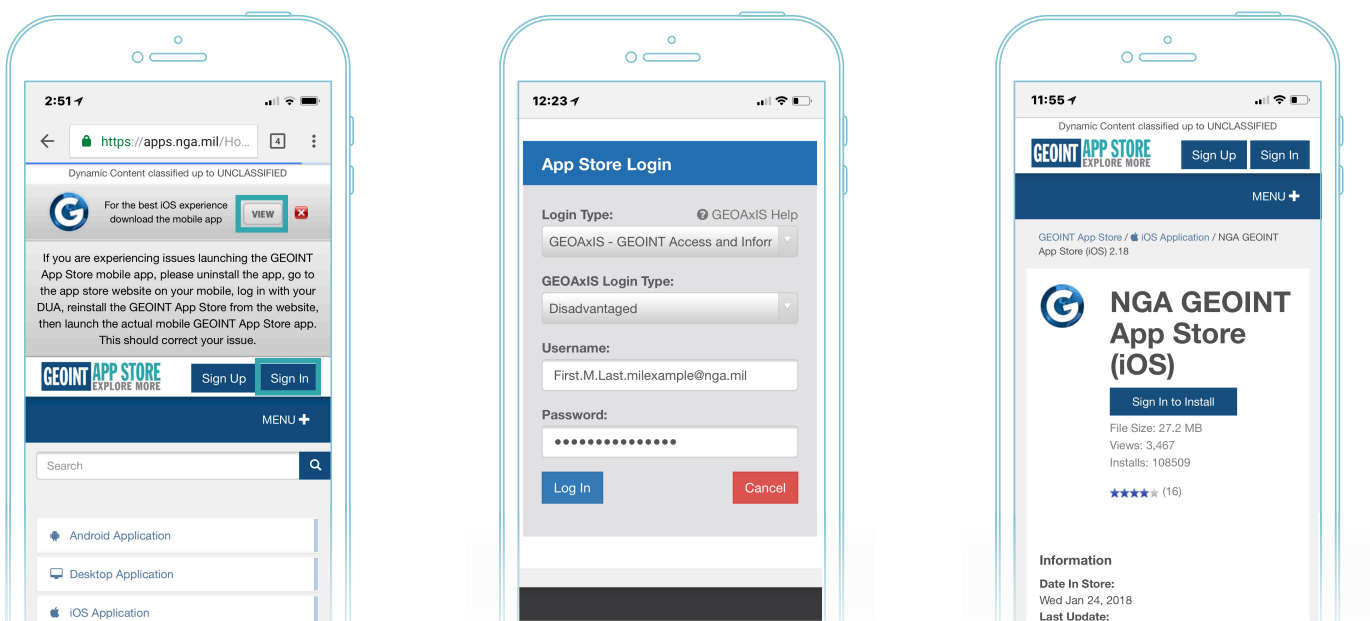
2:51

https://apps.nga.mil/Ho...

4

Dynamic Content classified up to UNCLASSIFIED

For the best iOS experience download the mobile app

VIEW

If you are experiencing issues launching the GEOINT App Store mobile app, please uninstall the app, go to the app store website on your mobile, log in with your DUA, reinstall the GEOINT App Store from the website, then launch the actual mobile GEOINT App Store app. This should correct your issue.

GEOINT APP STORE EXPLORE MORE

Sign Up

Sign In

MENU

Search

Android Application

Desktop Application

iOS Application

12:23

App Store Login

Login Type:

GEOAxIS Help

GEOAxIS - GEOINT Access and Inforr

GEOAxIS Login Type:

Disadvantaged

Username:

First.M.Last.milexample@nga.mil

Password:

•••••••••••••••

Log In

Cancel

11:55

Dynamic Content classified up to UNCLASSIFIED

GEOINT APP STORE EXPLORE MORE

Sign Up

Sign In

MENU

GEOINT App Store / iOS Application / NGA GEOINT App Store (iOS) 2.18

NGA GEOINT App Store (iOS)

Sign In to Install

File Size: 27.2 MB

Views: 3,467

Installs: 108509

(16)

Information

Date In Store:

Wed Jan 24, 2018

Last Update: